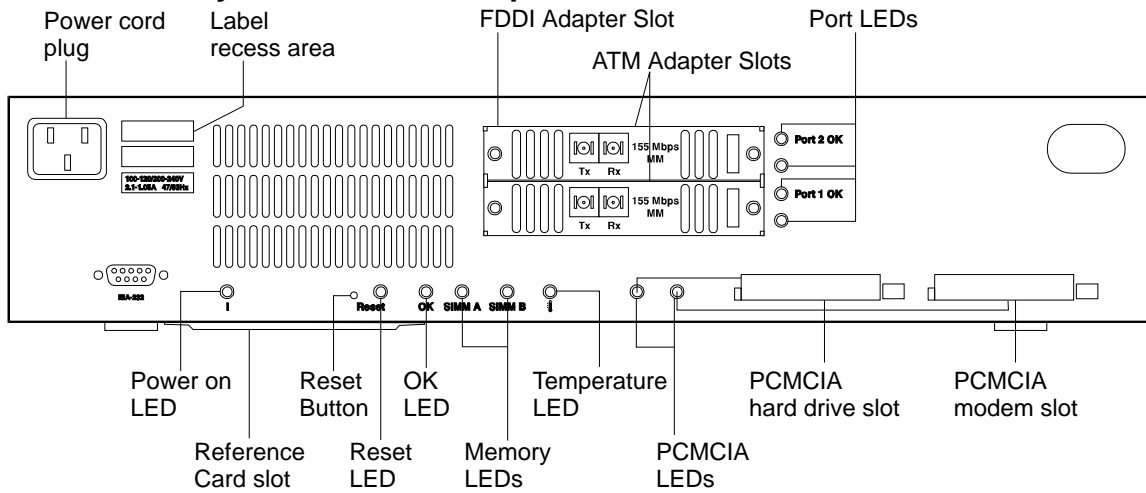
Power cord plug

Label recess area

FDDI Adapter Slot

ATM Adapter Slots

Port LEDs

100-120/200-240V
2.1-1.05A 47/63Hz

155 Mbps MM

Tx Rx

155 Mbps MM

Tx Rx

Port 2 OK

Port 1 OK

EIA-232

I

Reset

OK

SIMM A

SIMM B

Power on LED

Reset Button

OK LED

Temperature LED

PCMCIA hard drive slot

PCMCIA modem slot

Reference Card slot

Reset LED

Memory LEDs

PCMCIA LEDs